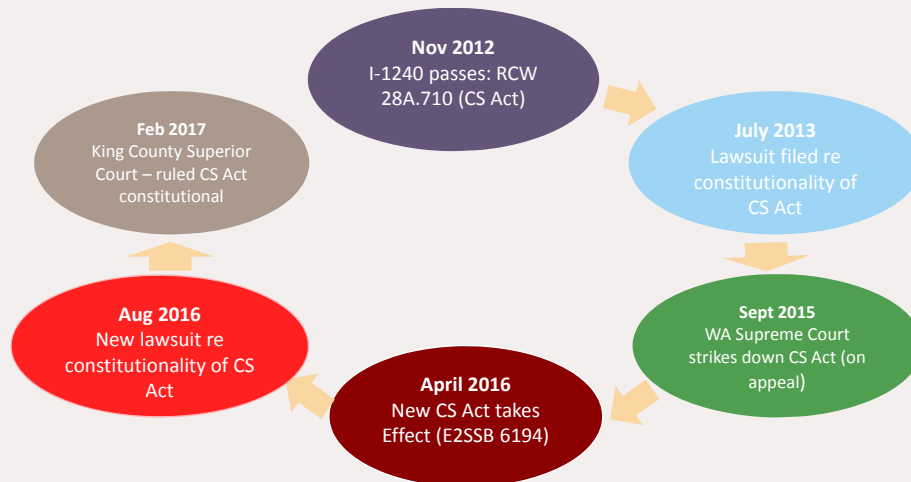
Nov 2012
I-1240 passes: RCW 28A.710 (CS Act)

July 2013
Lawsuit filed re constitutionality of CS Act

Sept 2015
WA Supreme Court strikes down CS Act (on appeal)

April 2016
New CS Act takes Effect (E2SSB 6194)

Aug 2016
New lawsuit re constitutionality of CS Act

Feb 2017
King County Superior Court – ruled CS Act constitutional